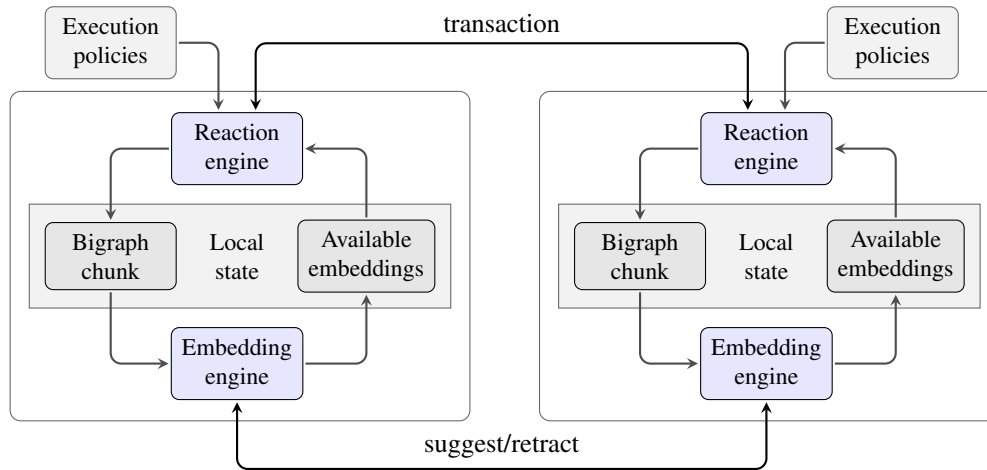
Execution policies

transaction

Execution policies

Reaction engine

Bigraph chunk

Local state

Available embeddings

Embedding engine

Reaction engine

Bigraph chunk

Local state

Available embeddings

Embedding engine

suggest/retract